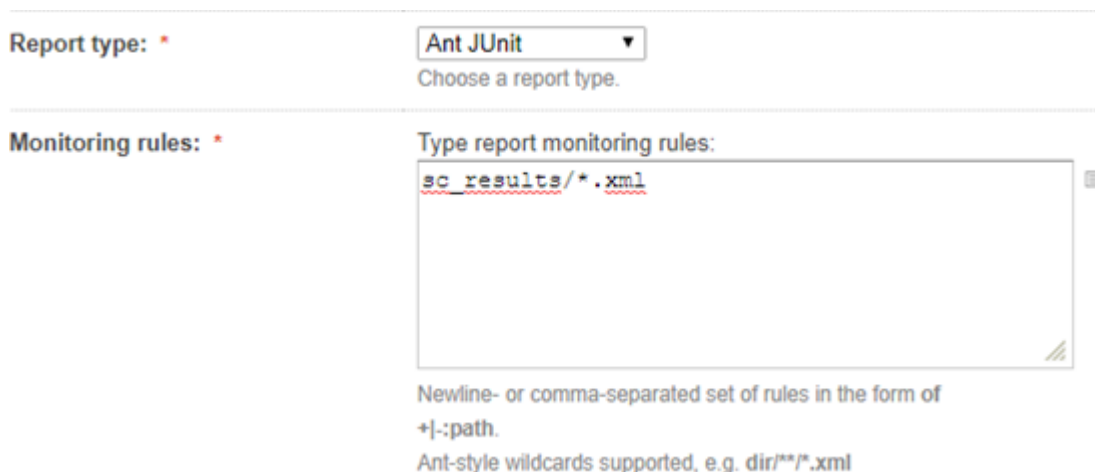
Report type: *

Ant JUnit

Choose a report type.

Monitoring rules: *

Type report monitoring rules:

sc_results/*.xml

Newline- or comma-separated set of rules in the form of +|-:path.

Ant-style wildcards supported, e.g. dir/**/*.xml